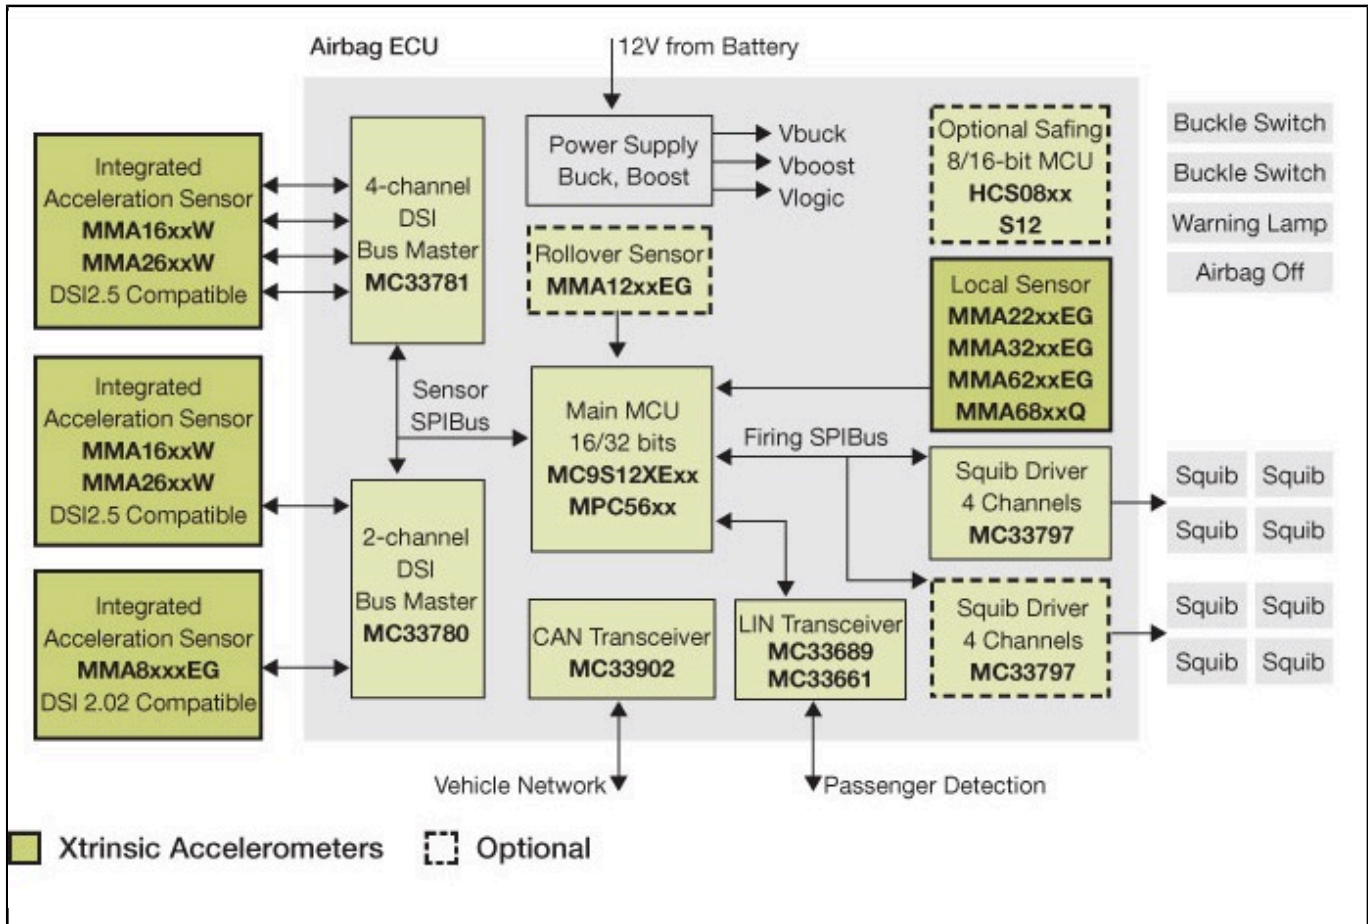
Airbag ECU

12V from Battery

Integrated Acceleration Sensor
MMA16xxW
MMA26xxW
DSI2.5 Compatible

4-channel DSI Bus Master
MC33781

Power Supply Buck, Boost

Vbuck
Vboost
Vlogic

Optional Safing 8/16-bit MCU
HCS08xx
S12

Buckle Switch
Buckle Switch
Warning Lamp
Airbag Off

Rollover Sensor
MMA12xxEG

Local Sensor
MMA22xxEG
MMA32xxEG
MMA62xxEG
MMA68xxQ

Integrated Acceleration Sensor
MMA16xxW
MMA26xxW
DSI2.5 Compatible

Sensor SPIBus

Main MCU 16/32 bits
MC9S12XExx
MPC56xx

Firing SPIBus

Squib Driver 4 Channels
MC33797

Squib Squib
Squib Squib

2-channel DSI Bus Master
MC33780

Integrated Acceleration Sensor
MMA8xxxEG
DSI 2.02 Compatible

CAN Transceiver
MC33902

LIN Transceiver
MC33689
MC33661

Squib Driver 4 Channels
MC33797

Squib Squib
Squib Squib

Vehicle Network

Passenger Detection

Xtrinsic Accelerometers
Optional